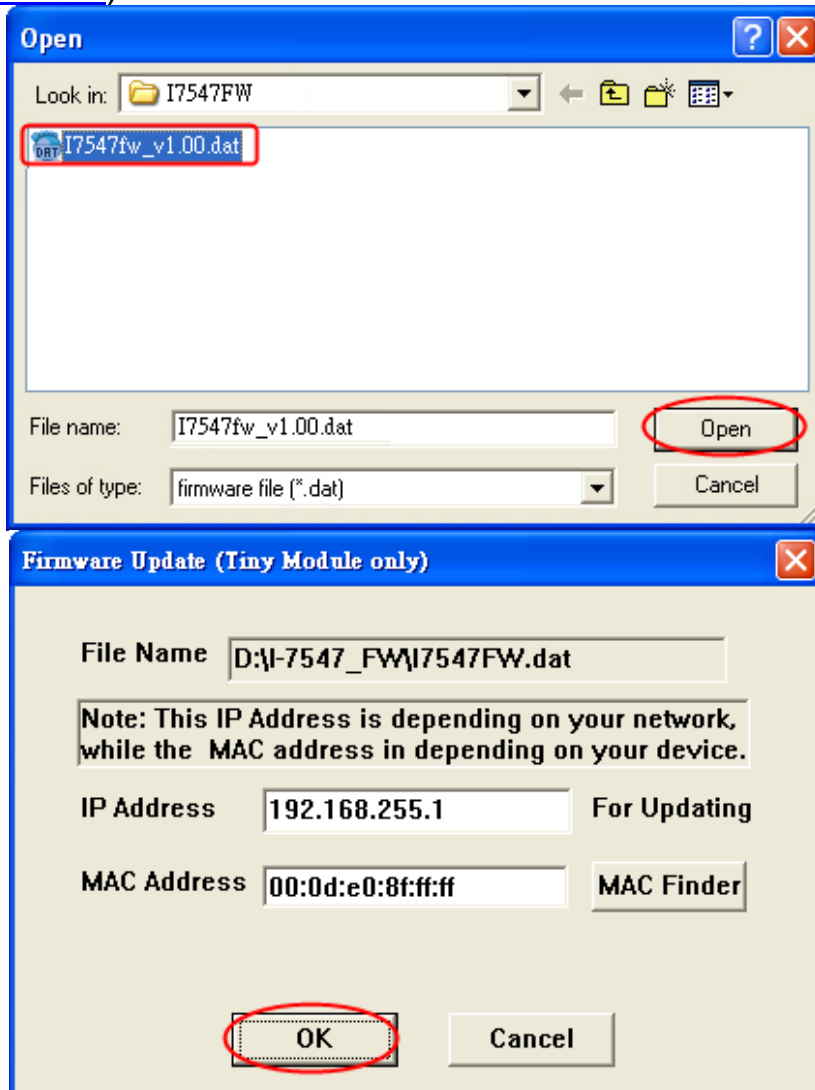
Open

Look in: I7547FW

I7547fw_v1.00.dat

File name: I7547fw_v1.00.dat

Open

Files of type: firmware file (*.dat)

Cancel

Firmware Update (Tiny Module only)

File Name D:\I-7547_FW\I7547FW.dat

Note: This IP Address is depending on your network, while the MAC address in depending on your device.

IP Address 192.168.255.1 For Updating

MAC Address 00:0d:e0:8f:ff:ff MAC Finder

OK Cancel